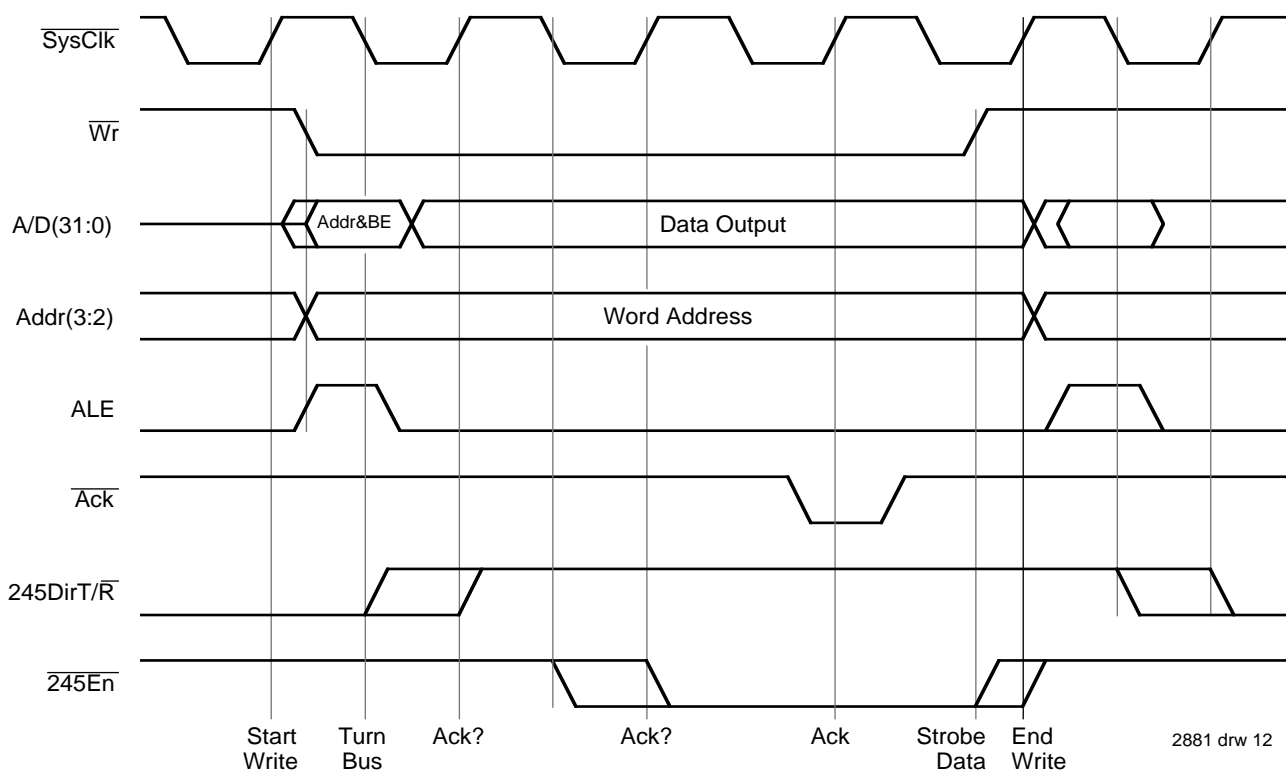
$\overline{\text{SysClk}}$

$\overline{\text{Wr}}$

A/D(31:0)

Addr&BE

Data Output

Addr(3:2)

Word Address

ALE

$\overline{\text{Ack}}$

245DirT/$\overline{\text{R}}$

$\overline{\text{245En}}$

Start Write

Turn Bus

Ack?

Ack?

Ack

Strobe Data

End Write

2881 drw 12